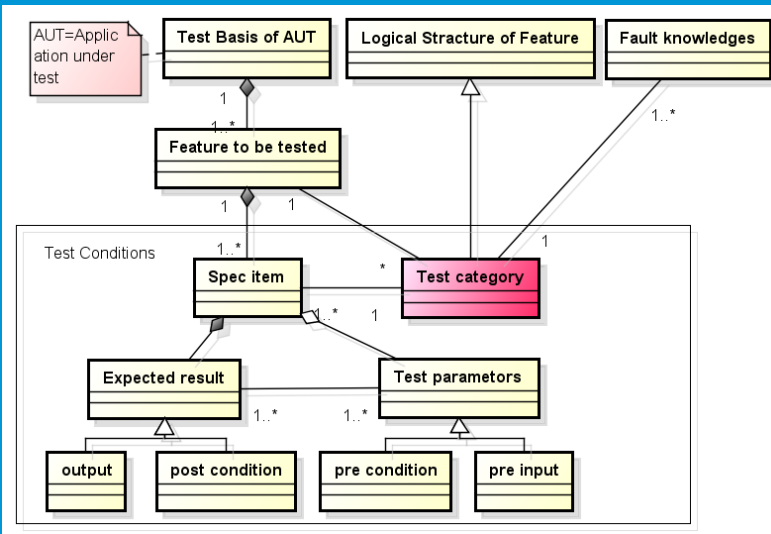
AUT=Application under test

Test Basis of AUT

Logical Structure of Feature

Fault knowledges

1

1..*

Feature to be tested

1..*

1

1

Test Conditions

1..*

1

Spec item

*

Test category

1..*

1

Expected result

Test parametors

1..*

1..*

output

post condition

pre condition

pre input